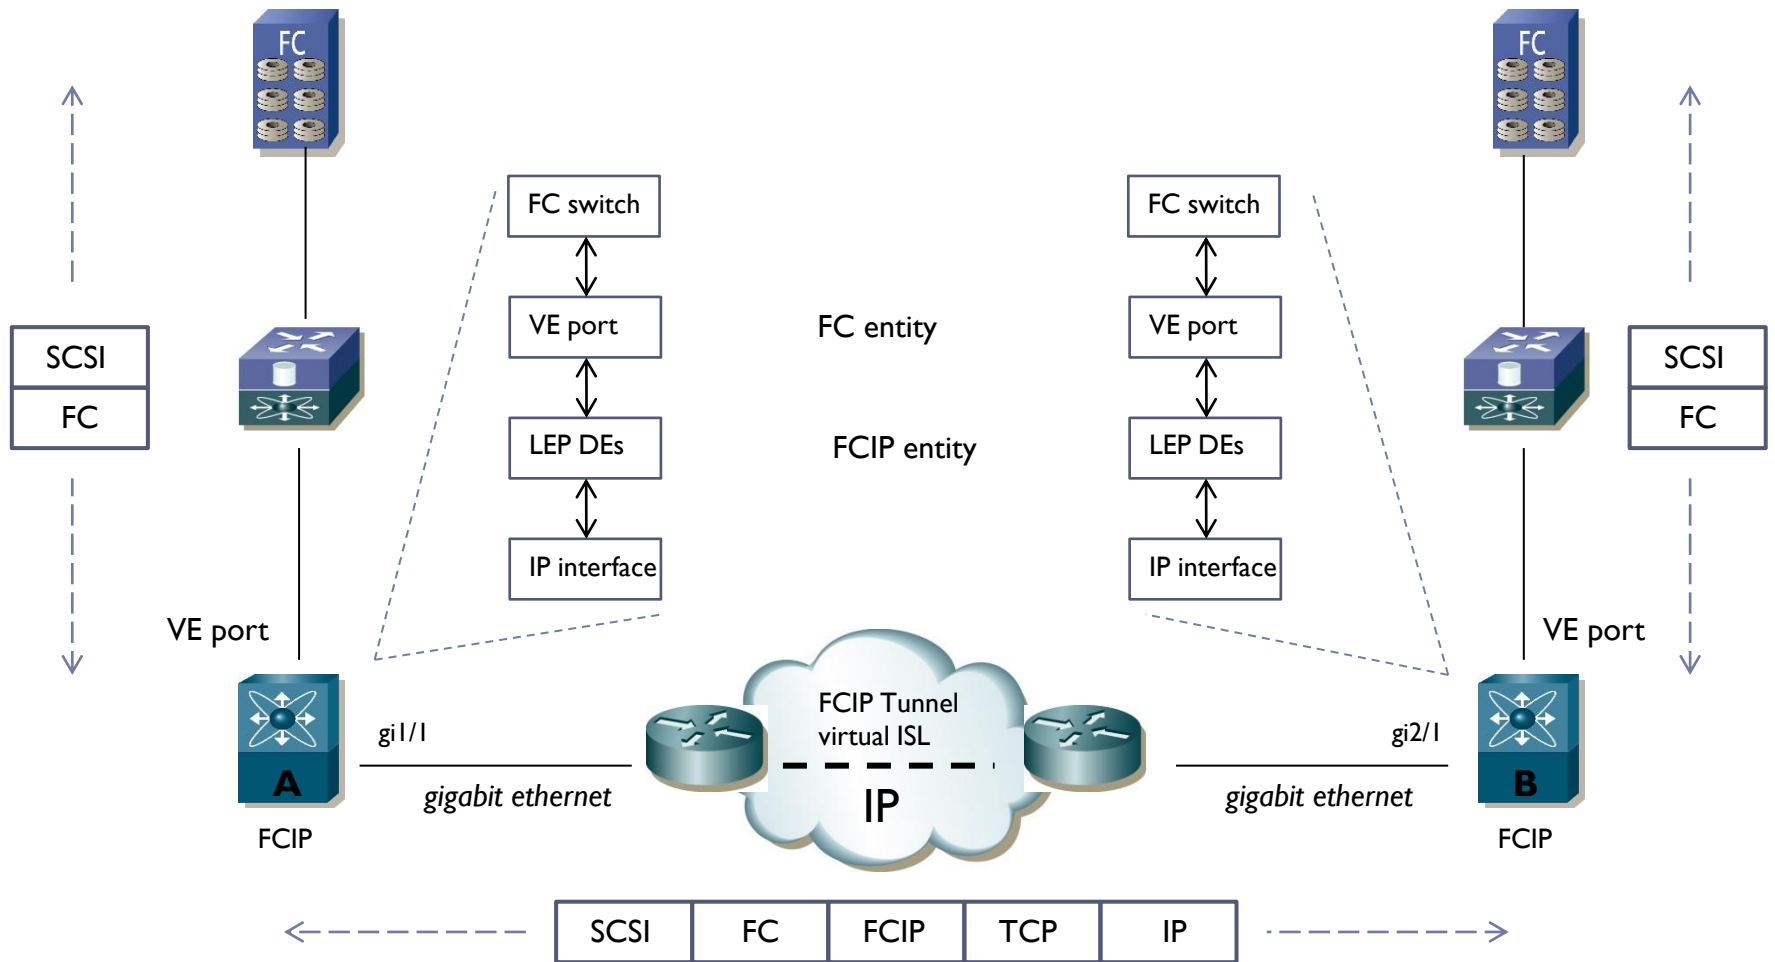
FC

FC

SCSI
FC

SCSI
FC

FC switch
VE port
LEP DEs
IP interface

FC entity

FCIP entity

FC switch
VE port
LEP DEs
IP interface

VE port

VE port

A
FCIP

B
FCIP

gi1/1

gi2/1

FCIP Tunnel
virtual ISL

IP

gigabit ethernet

gigabit ethernet

| SCSI | FC | FCIP | TCP | IP |
|---|---|---|---|---|